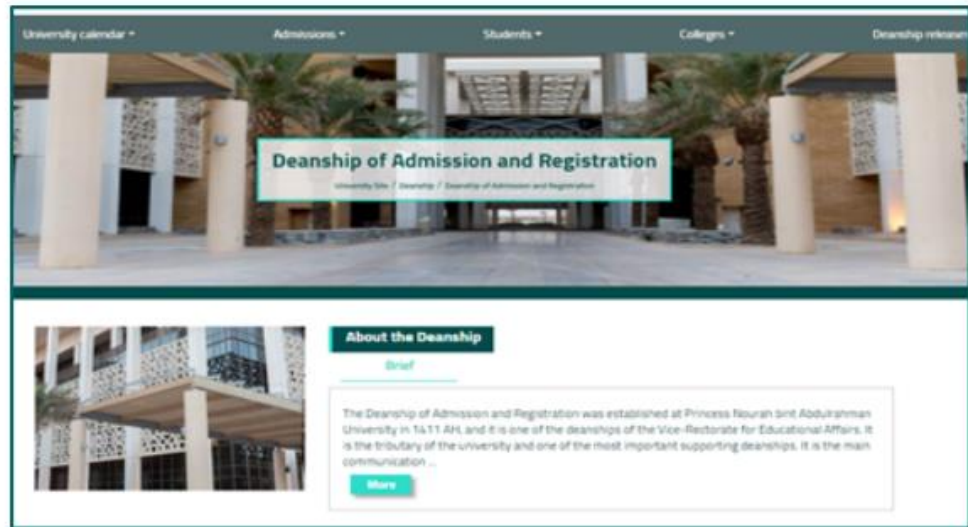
University calendar ▾ Admissions ▾ Students ▾ Colleges ▾ Deanship releases

Deanship of Admission and Registration

University Site / Deanship / Deanship of Admission and Registration

About the Deanship

Brief

The Deanship of Admission and Registration was established at Princess Nourah bint Abdulrahman University in 1411 AH, and it is one of the deanships of the Vice-Rectorate for Educational Affairs. It is the tributary of the university and one of the most important supporting deanships. It is the main communication ...

More